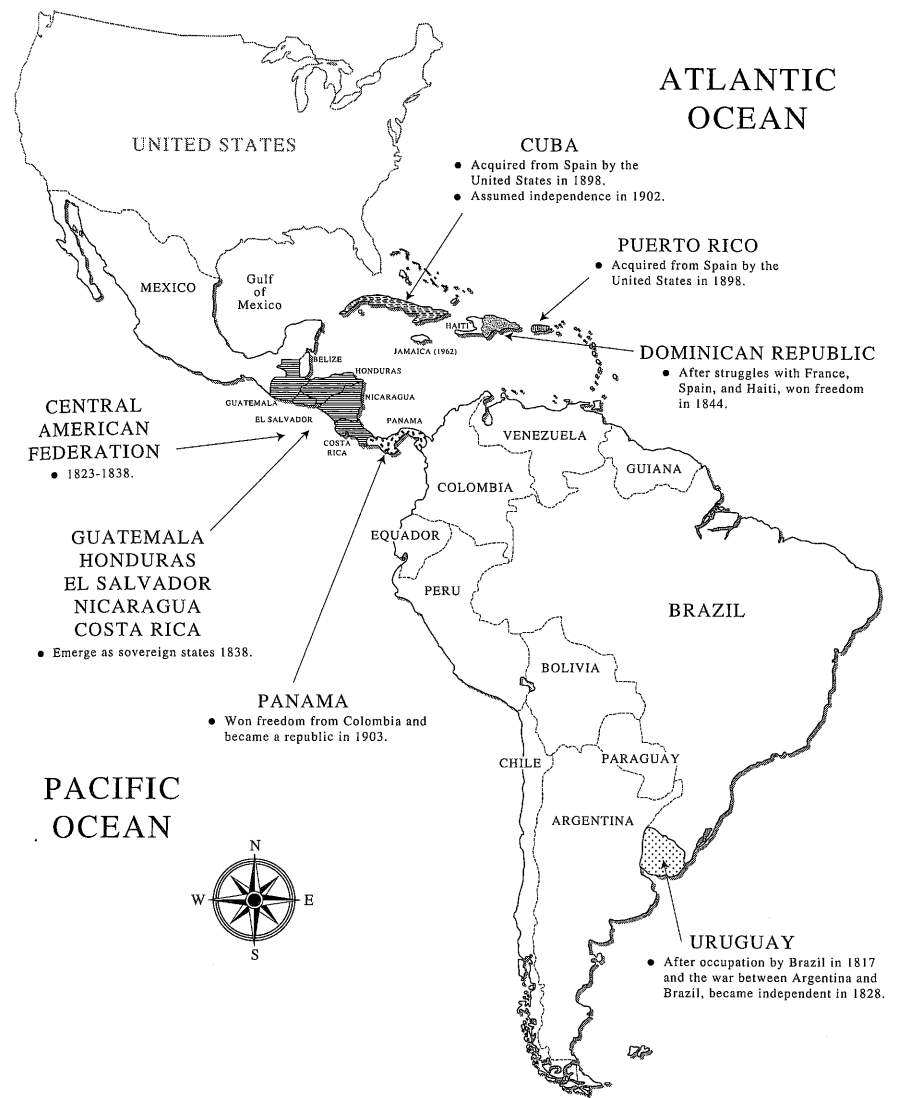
ATLANTIC OCEAN

UNITED STATES

CUBA
• Acquired from Spain by the United States in 1898.
• Assumed independence in 1902.

PUERTO RICO
• Acquired from Spain by the United States in 1898.

MEXICO

Gulf of Mexico

HAITI

BELIZE

HONDURAS

JAMAICA (1962)

DOMINICAN REPUBLIC
• After struggles with France, Spain, and Haiti, won freedom in 1844.

GUATEMALA

NICARAGUA

EL SALVADOR

PANAMA

COSTA RICA

CENTRAL AMERICAN FEDERATION
• 1823-1838.

VENEZUELA

GUIANA

COLOMBIA

EQUADOR

GUATEMALA
HONDURAS
EL SALVADOR
NICARAGUA
COSTA RICA
• Emerge as sovereign states 1838.

PERU

BRAZIL

BOLIVIA

PANAMA
• Won freedom from Colombia and became a republic in 1903.

CHILE

PARAGUAY

PACIFIC OCEAN

ARGENTINA

N
W
E
S

URUGUAY
• After occupation by Brazil in 1817 and the war between Argentina and Brazil, became independent in 1828.